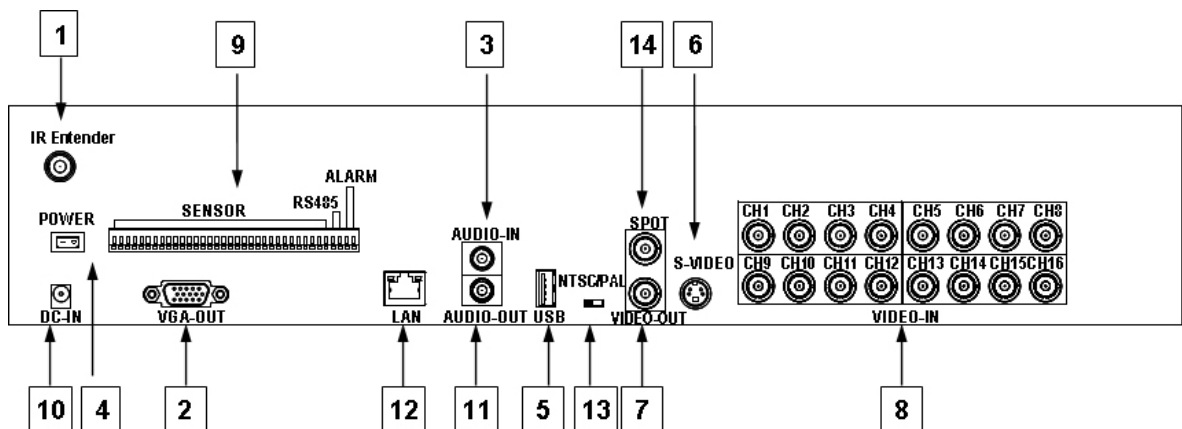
1
9
3
14
6
IR Entender
ALARM
RS485
SENSOR
POWER
AUDIO-IN
SPOT
CH1 CH2 CH3 CH4 CH5 CH6 CH7 CH8
S-VIDEO
NTSC/PAL
CH9 CH10 CH11 CH12 CH13 CH14 CH15 CH16
DC-IN
VGA-OUT
LAN
AUDIO-OUT
USB
VIDEO-OUT
VIDEO-IN
10
4
2
12
11
5
13
7
8